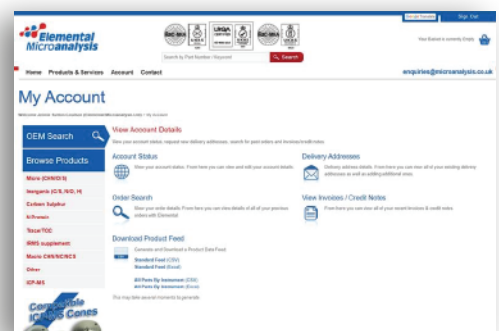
Elemental Microanalysis

Sign Out

Your Basket is currently Empty

Search by Part Number / Keyword

Search

Home Products & Services Account Contact

enquiries@microanalysis.co.uk

My Account

OEM Search

Browse Products

Micro (CHN/O/S)

Inorganic (C/S, N/O, H)

Carbon Sulphur

N/Protein

Toxic/TOC

IRMS supplement

Macro CHN/SC/NCS

Other

ICP-MS

Compatible ICP-MS Cones

View Account Details

Account Status

Delivery Addresses

Order Search

View Invoices / Credit Notes

Download Product Feed

Standard Feed (CSV)

Standard Feed (Excel)

All Parts By Instrument (CSV)

All Parts By Instrument (Excel)